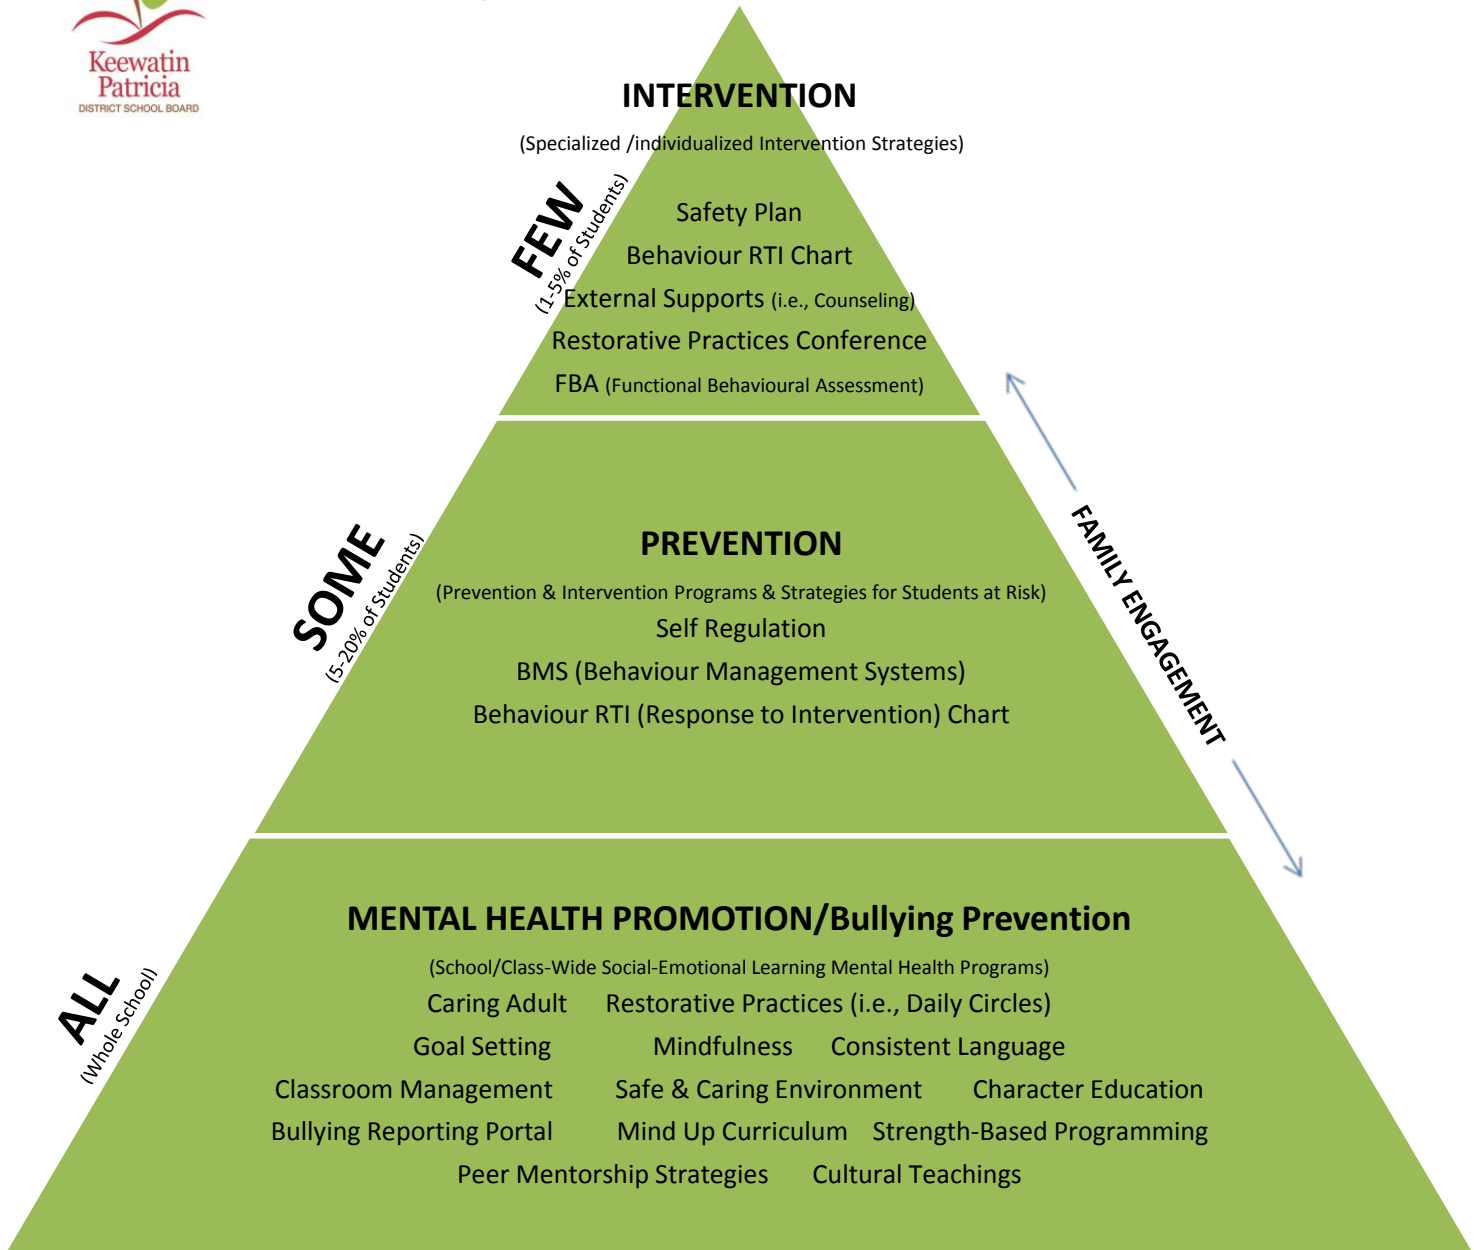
Keewatin Patricia
DISTRICT SCHOOL BOARD

INTERVENTION
(Specialized /individualized Intervention Strategies)

FEW
(1-5% of Students)

Safety Plan
Behaviour RTI Chart
External Supports (i.e., Counseling)
Restorative Practices Conference
FBA (Functional Behavioural Assessment)

FAMILY ENGAGEMENT

PREVENTION
(Prevention & Intervention Programs & Strategies for Students at Risk)

SOME
(5-20% of Students)

Self Regulation
BMS (Behaviour Management Systems)
Behaviour RTI (Response to Intervention) Chart

MENTAL HEALTH PROMOTION/Bullying Prevention
(School/Class-Wide Social-Emotional Learning Mental Health Programs)

ALL
(Whole School)

Caring Adult Restorative Practices (i.e., Daily Circles)
Goal Setting Mindfulness Consistent Language
Classroom Management Safe & Caring Environment Character Education
Bullying Reporting Portal Mind Up Curriculum Strength-Based Programming
Peer Mentorship Strategies Cultural Teachings